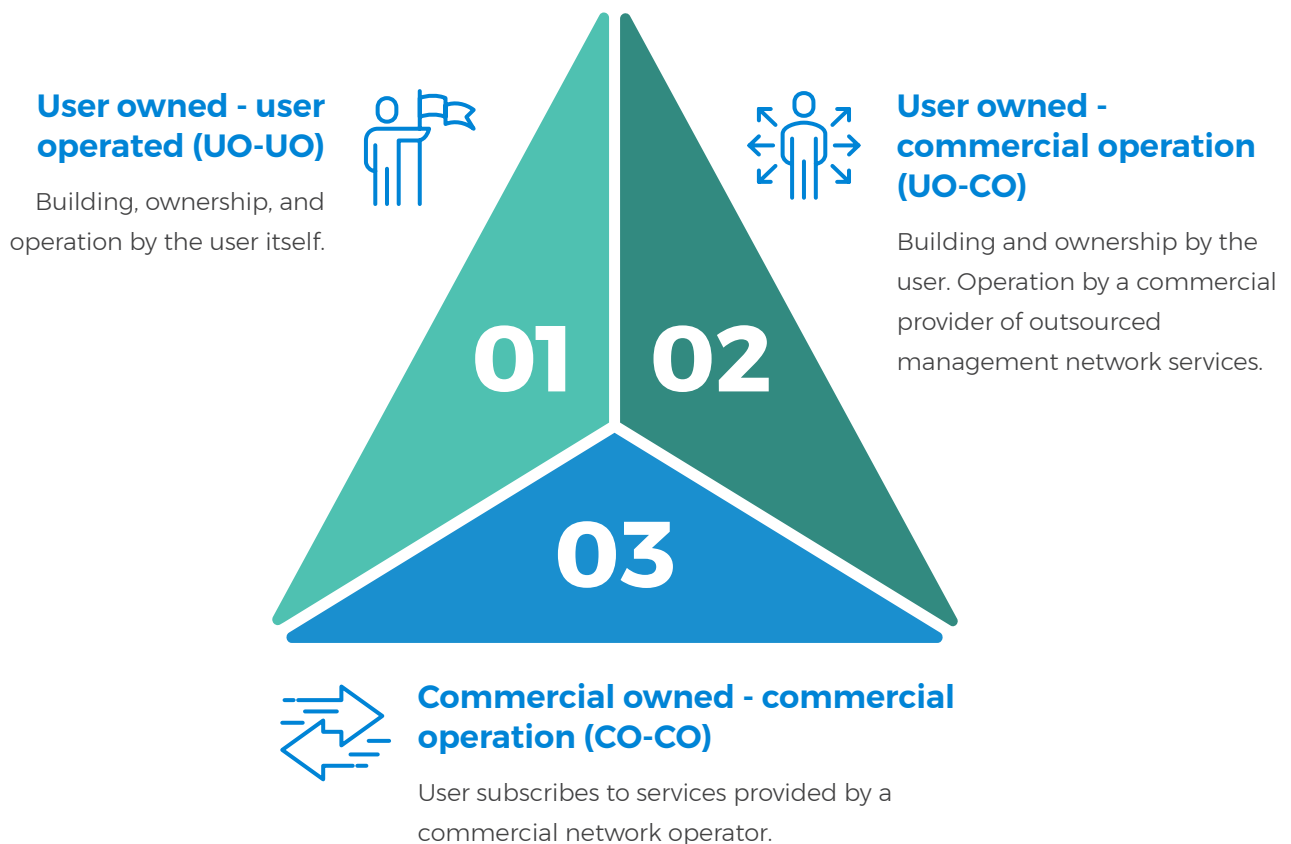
User owned - user operated (UO-UO)

Building, ownership, and operation by the user itself.

01

02

User owned - commercial operation (UO-CO)

Building and ownership by the user. Operation by a commercial provider of outsourced management network services.

03

Commercial owned - commercial operation (CO-CO)

User subscribes to services provided by a commercial network operator.